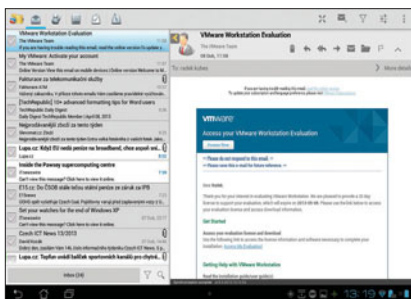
VMware Workstation Evaluation
The VMware Team
If you are having trouble reading this email, read the online version for updates

My VMware: Activate your account
Online Version View this email on desktop devices

Pokračování ve telekomunikačních službách
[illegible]

[TechRepublic] 10+ advanced formatting tips for Word users
TechRepublic Daily Digest

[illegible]

Lupa.cz: Když EU nedá peníze na broadband, více anoc sel
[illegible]

Inside the Pawsey supercomputing centre
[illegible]

E15.cz: Do ČSOB stále tečou státní peníze za záruk za IPB
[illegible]

Get your watches for the end of Windows XP
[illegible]

Czech ICT News 13/2013
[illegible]

Lupa.cz: Topfun oddělil balíček sportovních kanálů pro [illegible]

Inbox (24)

VMware Workstation Evaluation
The VMware Team

To: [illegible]

More details

vmware

Access your VMware Workstation Evaluation

Hi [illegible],

Get Started

Getting Help with VMware Workstation

13:19